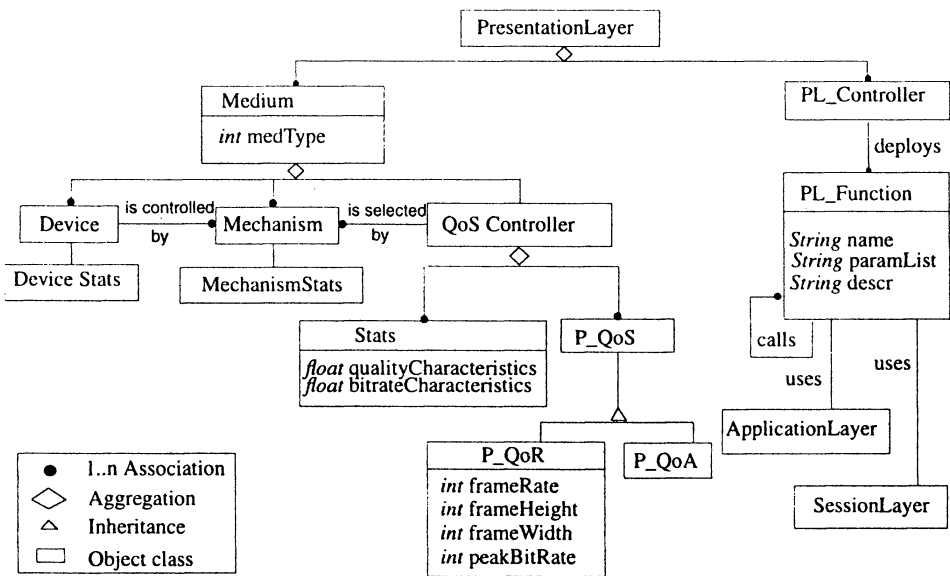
PresentationLayer

Medium
*int* medType

PL_Controller

deploys

PL_Function
*String* name
*String* paramList
*String* descr

Device

is controlled by

Mechanism

is selected by

QoS Controller

Device Stats

MechanismStats

Stats
*float* qualityCharacteristics
*float* bitrateCharacteristics

P_QoS

calls

uses

uses

ApplicationLayer

SessionLayer

P_QoR
*int* frameRate
*int* frameHeight
*int* frameWidth
*int* peakBitRate

P_QoA

1..n Association
Aggregation
Inheritance
Object class